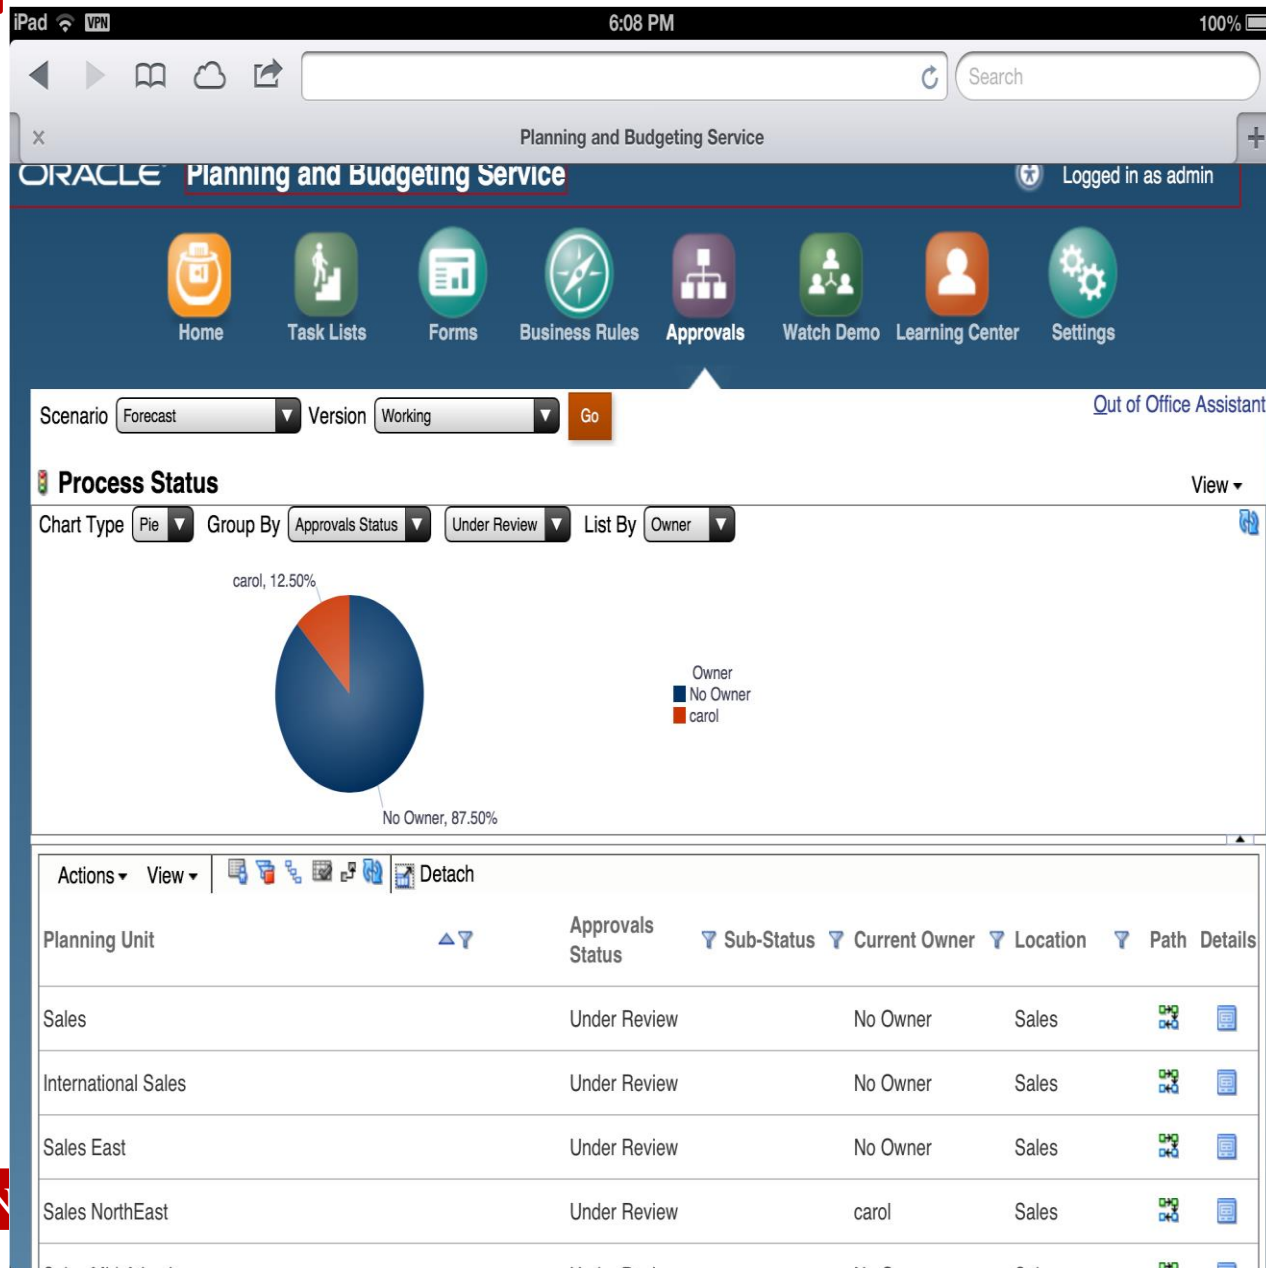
iPad VPN 6:08 PM 100%

Search

Planning and Budgeting Service

ORACLE Planning and Budgeting Service

Logged in as admin

Home Task Lists Forms Business Rules Approvals Watch Demo Learning Center Settings

Scenario Forecast Version Working Go

Out of Office Assistant

Process Status

View

Chart Type Pie Group By Approvals Status Under Review List By Owner

carol, 12.50%

Owner
No Owner
carol

No Owner, 87.50%

Actions View Detach

| Planning Unit | Approvals Status | Sub-Status | Current Owner | Location | Path | Details |
|---|---|---|---|---|---|---|
| Sales | Under Review | | No Owner | Sales | | |
| International Sales | Under Review | | No Owner | Sales | | |
| Sales East | Under Review | | No Owner | Sales | | |
| Sales NorthEast | Under Review | | carol | Sales | | |
| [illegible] | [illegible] | | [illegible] | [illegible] | | |